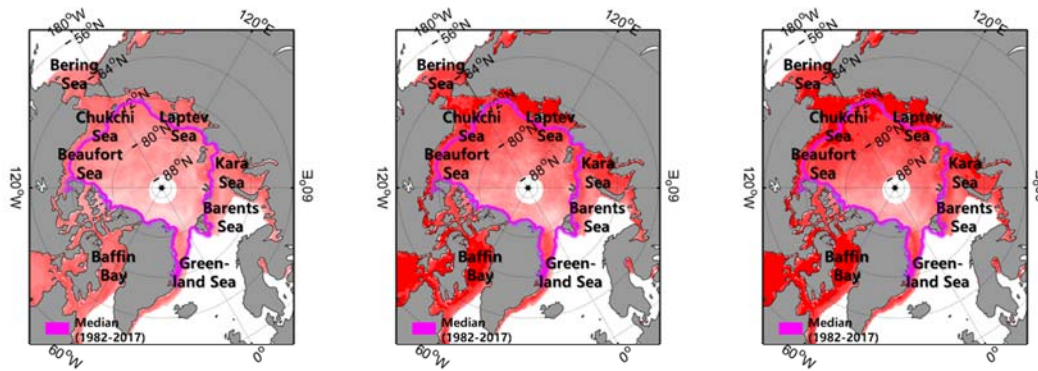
180°W
56°N
120°E
Bering Sea
64°N
72°N
Chukchi Sea
Laptev Sea
80°N
Beaufort Sea
88°N
Kara Sea
120°W
60°E
Barents Sea
Baffin Bay
Green-land Sea
Median (1982-2017)
60°W
0°

180°W
56°N
120°E
Bering Sea
64°N
Chukchi Sea
Laptev Sea
80°N
Beaufort Sea
88°N
Kara Sea
120°W
60°E
Barents Sea
Baffin Bay
Green-land Sea
Median (1982-2017)
60°W
0°

180°W
56°N
120°E
Bering Sea
64°N
Chukchi Sea
Laptev Sea
80°N
Beaufort Sea
88°N
Kara Sea
120°W
Barents Sea
Baffin Bay
Green-land Sea
Median (1982-2017)
60°W
0°